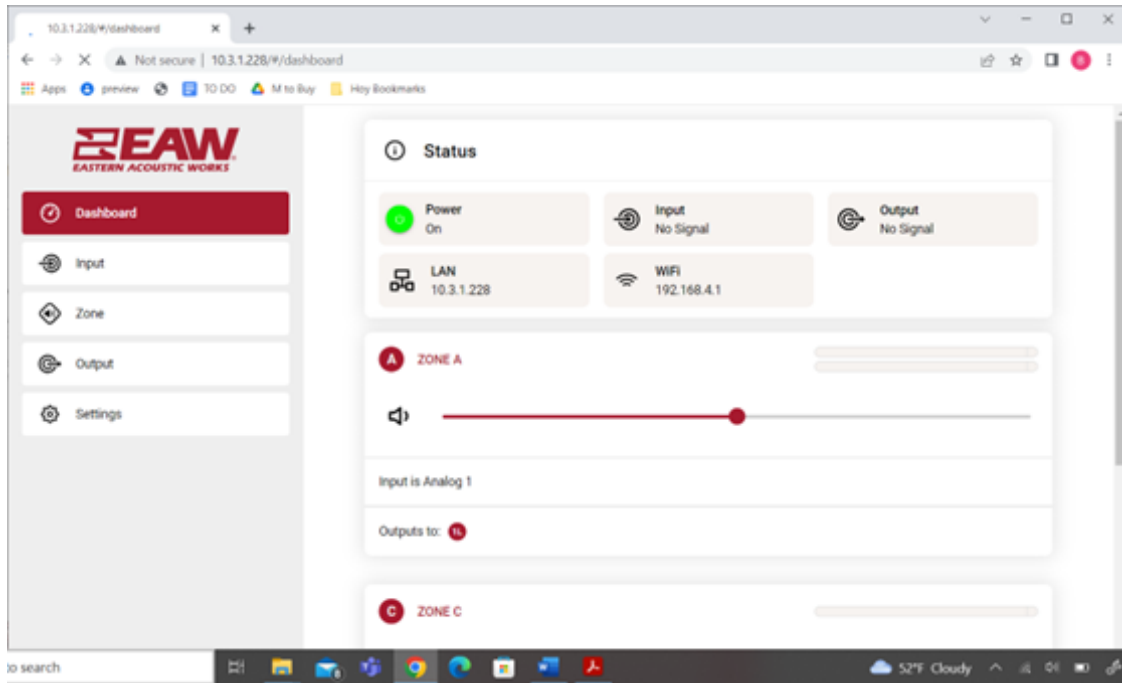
10.3.1.228/#/dashboard ×
+

Not secure | 10.3.1.228/#/dashboard

Apps preview TO DO M to Buy Hoy Bookmarks

EAW
EASTERN ACOUSTIC WORKS

Dashboard
Input
Zone
Output
Settings

Status

Power
On

Input
No Signal

Output
No Signal

LAN
10.3.1.228

WiFi
192.168.4.1

A ZONE A

Input is Analog 1

Outputs to: 1L

C ZONE C

to search

52°F Cloudy